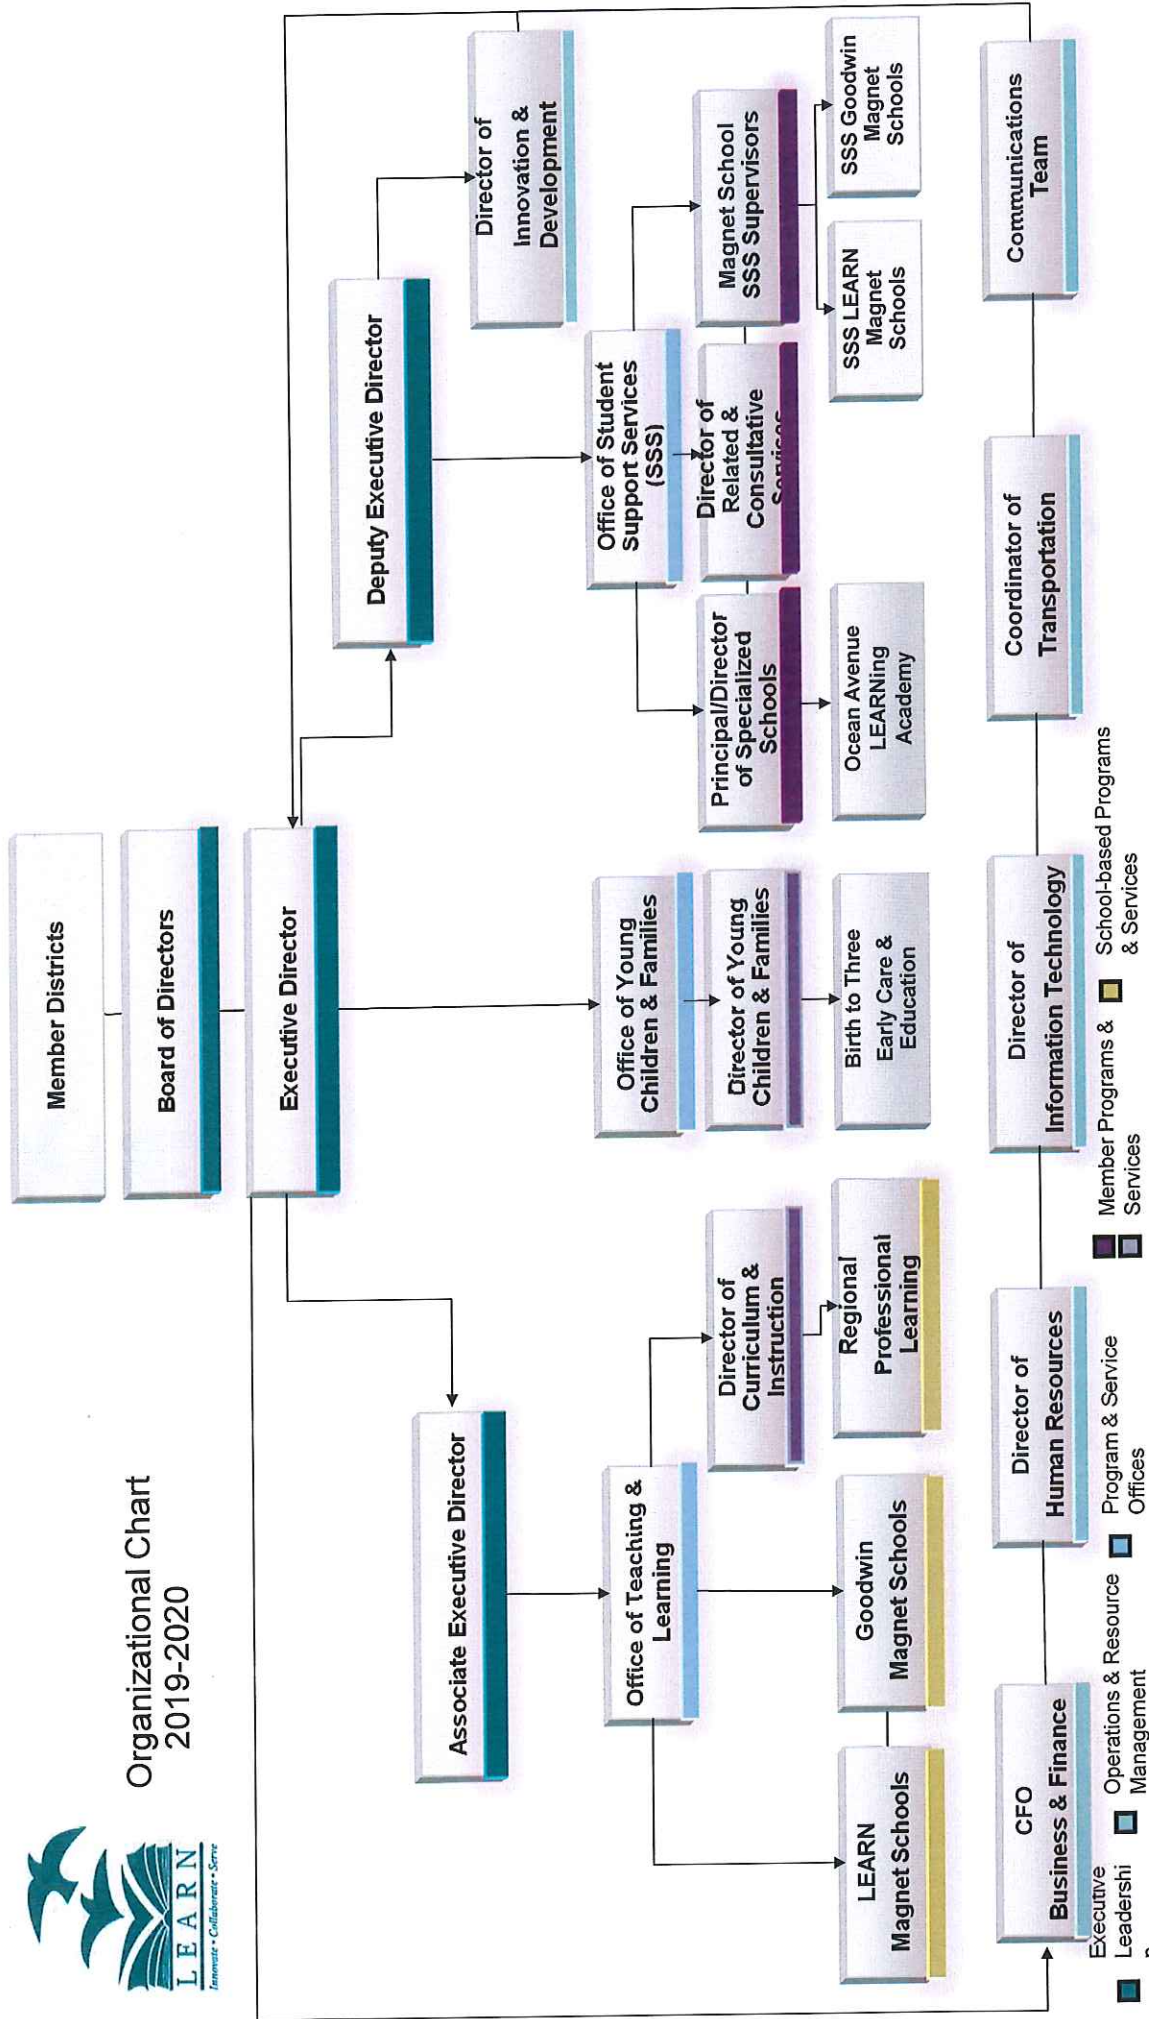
LEARN
Innovate • Collaborate • Serve

Organizational Chart
2019-2020

Member Districts

Board of Directors

Executive Director

Associate Executive Director

Office of Teaching & Learning

Director of Curriculum & Instruction

Regional Professional Learning

LEARN Magnet Schools

Goodwin Magnet Schools

Office of Young Children & Families

Director of Young Children & Families

Birth to Three Early Care & Education

Deputy Executive Director

Director of Innovation & Development

Office of Student Support Services (SSS)

Principal/Director of Specialized Schools

Ocean Avenue LEARNing Academy

Director of Related & Consultative Services

Magnet School SSS Supervisors

SSS LEARN Magnet Schools

SSS Goodwin Magnet Schools

CFO Business & Finance

Director of Human Resources

Director of Information Technology

Coordinator of Transportation

Communications Team

Executive Leadershi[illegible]

Operations & Resource Management

Program & Service Offices

Member Programs & Services

School-based Programs & Services